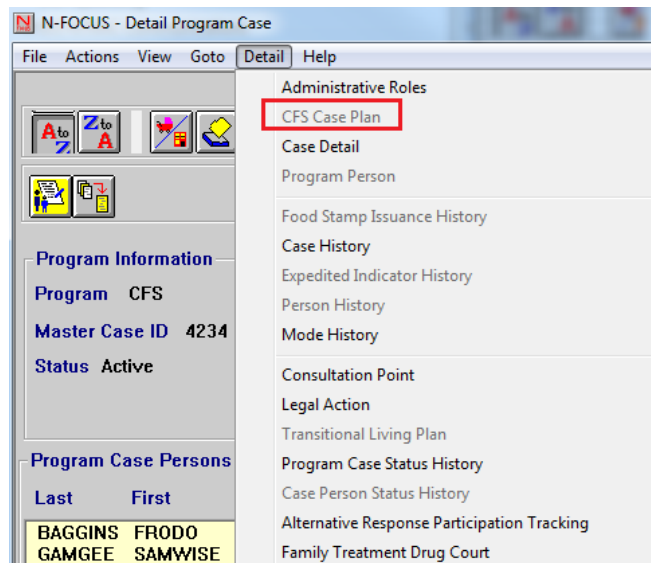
N-FOCUS - Detail Program Case

File Actions View Goto Detail Help

Administrative Roles
CFS Case Plan
Case Detail
Program Person

Food Stamp Issuance History
Case History
Expedited Indicator History
Person History
Mode History

Consultation Point
Legal Action
Transitional Living Plan
Program Case Status History
Case Person Status History
Alternative Response Participation Tracking
Family Treatment Drug Court

Program Information
Program CFS
Master Case ID 4234
Status Active

Program Case Persons
| Last | First |
|---|---|
| BAGGINS | FRODO |
| GAMGEE | SAMWISE |